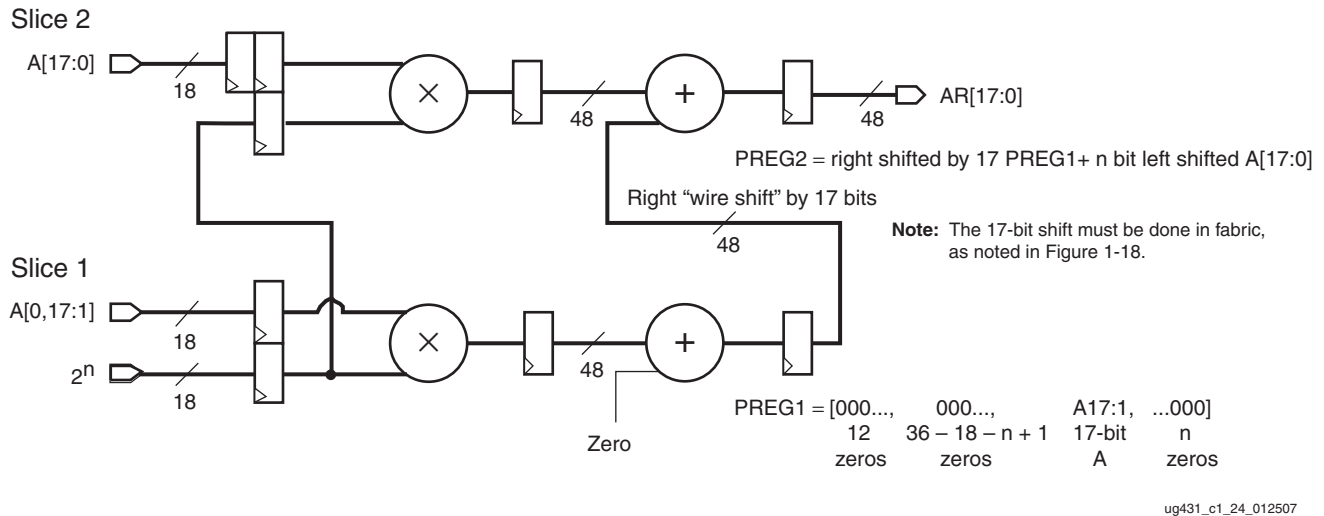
Slice 2

A[17:0]

18

$\times$

48

+

48

AR[17:0]

PREG2 = right shifted by 17 PREG1+ n bit left shifted A[17:0]

Right "wire shift" by 17 bits

48

**Note:** The 17-bit shift must be done in fabric, as noted in Figure 1-18.

Slice 1

A[0,17:1]

18

$2^n$

18

$\times$

48

+

Zero

PREG1 = [000..., 000..., A17:1, ...000]
12 zeros
36 – 18 – n + 1 zeros
17-bit A
n zeros

ug431_c1_24_012507